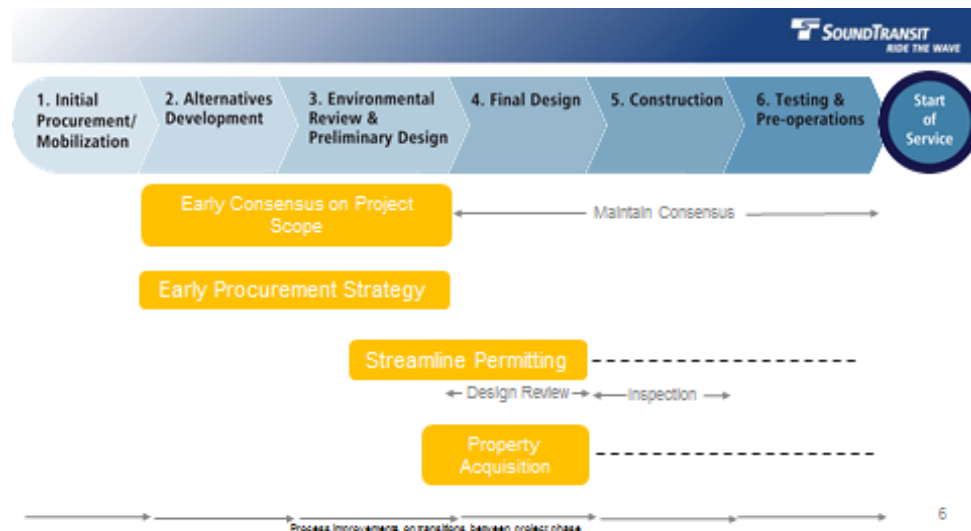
SOUNDTRANSIT
RIDE THE WAVE

1. Initial Procurement/ Mobilization

2. Alternatives Development

3. Environmental Review & Preliminary Design

4. Final Design

5. Construction

6. Testing & Pre-operations

Start of Service

Early Consensus on Project Scope

Maintain Consensus

Early Procurement Strategy

Streamline Permitting

Design Review

Inspection

Property Acquisition

Process improvements on transitions between project phase

6